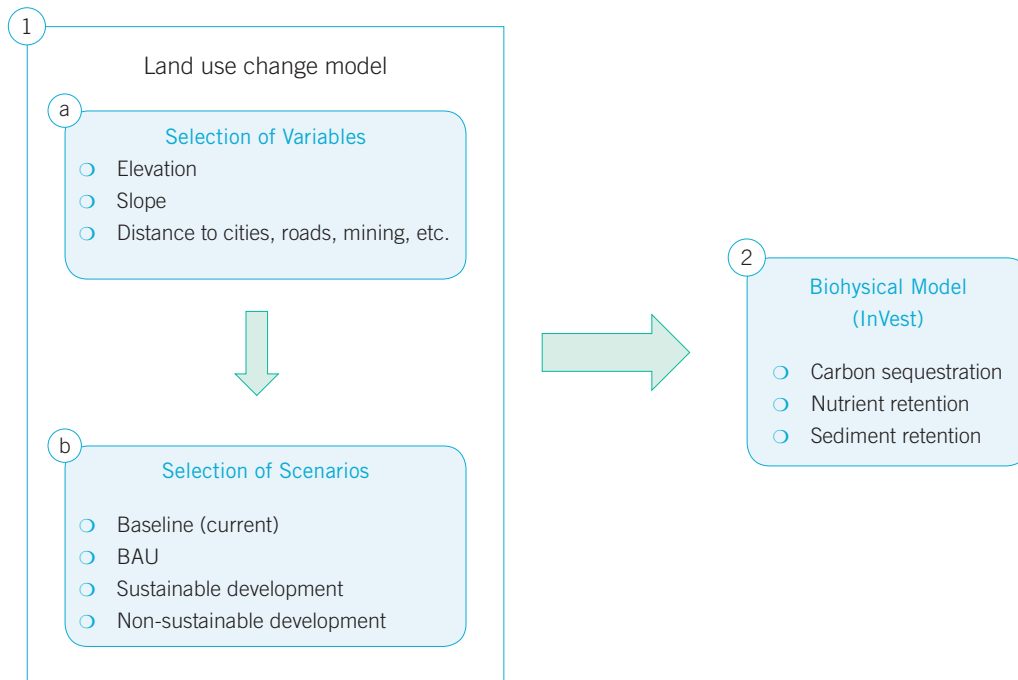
1

Land use change model

a

Selection of Variables

❍ Elevation
❍ Slope
❍ Distance to cities, roads, mining, etc.

b

Selection of Scenarios

❍ Baseline (current)
❍ BAU
❍ Sustainable development
❍ Non-sustainable development

2

Biohysical Model (InVest)

❍ Carbon sequestration
❍ Nutrient retention
❍ Sediment retention